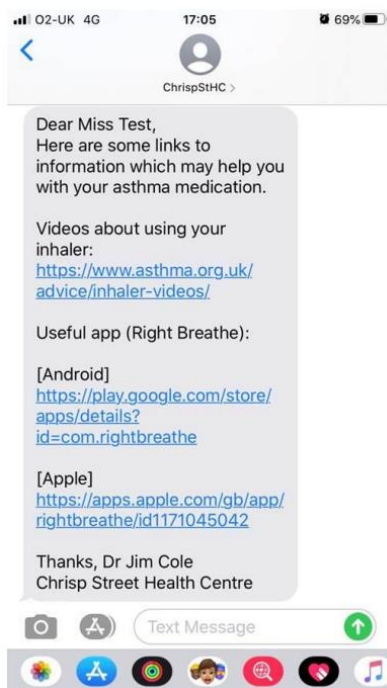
O2-UK 4G 17:05 69%

ChrispStHC >

Dear Miss Test,
Here are some links to information which may help you with your asthma medication.

Videos about using your inhaler:
https://www.asthma.org.uk/advice/inhaler-videos/

Useful app (Right Breathe):

[Android]
https://play.google.com/store/apps/details?id=com.rightbreathe

[Apple]
https://apps.apple.com/gb/app/rightbreathe/id1171045042

Thanks, Dr Jim Cole
Chrisp Street Health Centre

Text Message